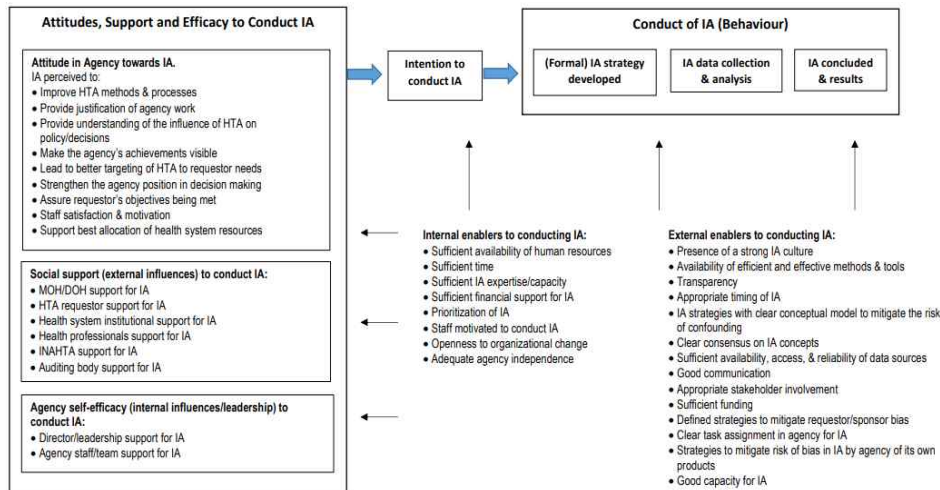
Attitudes, Support and Efficacy to Conduct IA

Attitude in Agency towards IA.
IA perceived to:
• Improve HTA methods & processes
• Provide justification of agency work
• Provide understanding of the influence of HTA on policy/decisions
• Make the agency's achievements visible
• Lead to better targeting of HTA to requestor needs
• Strengthen the agency position in decision making
• Assure requestor's objectives being met
• Staff satisfaction & motivation
• Support best allocation of health system resources

Social support (external influences) to conduct IA:
• MOH/DOH support for IA
• HTA requestor support for IA
• Health system institutional support for IA
• Health professionals support for IA
• INAHTA support for IA
• Auditing body support for IA

Agency self-efficacy (internal influences/leadership) to conduct IA:
• Director/leadership support for IA
• Agency staff/team support for IA

Intention to conduct IA

Conduct of IA (Behaviour)

(Formal) IA strategy developed

IA data collection & analysis

IA concluded & results

Internal enablers to conducting IA:
• Sufficient availability of human resources
• Sufficient time
• Sufficient IA expertise/capacity
• Sufficient financial support for IA
• Prioritization of IA
• Staff motivated to conduct IA
• Openness to organizational change
• Adequate agency independence

External enablers to conducting IA:
• Presence of a strong IA culture
• Availability of efficient and effective methods & tools
• Transparency
• Appropriate timing of IA
• IA strategies with clear conceptual model to mitigate the risk of confounding
• Clear consensus on IA concepts
• Sufficient availability, access, & reliability of data sources
• Good communication
• Appropriate stakeholder involvement
• Sufficient funding
• Defined strategies to mitigate requestor/sponsor bias
• Clear task assignment in agency for IA
• Strategies to mitigate risk of bias in IA by agency of its own products
• Good capacity for IA